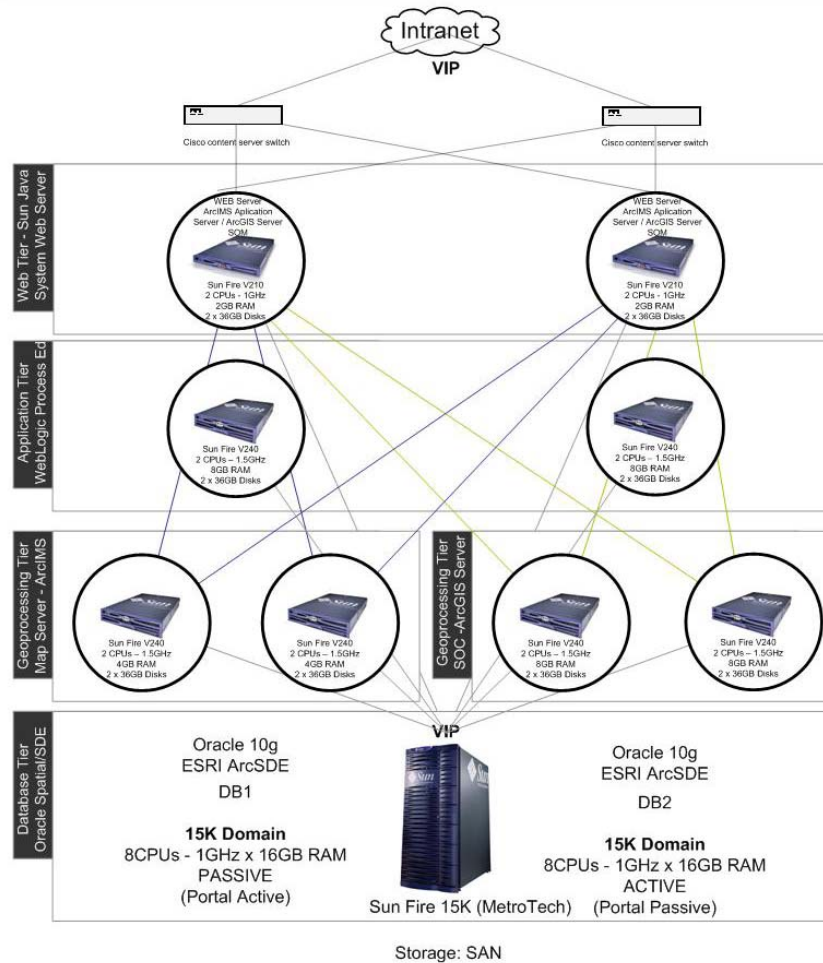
Intranet

VIP

Cisco content server switch

Cisco content server switch

Web Tier - Sun Java System Web Server

WEB Server
ArcIMS Aplication Server / ArcGIS Server
SOM

Sun Fire V210
2 CPUs - 1GHz
2GB RAM
2 x 36GB Disks

WEB Server
ArcIMS Aplication Server / ArcGIS Server
SOM

Sun Fire V210
2 CPUs - 1GHz
2GB RAM
2 x 36GB Disks

Application Tier WebLogic Process Ed

Sun Fire V240
2 CPUs – 1.5GHz
8GB RAM
2 x 36GB Disks

Sun Fire V240
2 CPUs – 1.5GHz
8GB RAM
2 x 36GB Disks

Geoprocessing Tier Map Server - ArcIMS

Sun Fire V240
2 CPUs – 1.5GHz
4GB RAM
2 x 36GB Disks

Sun Fire V240
2 CPUs – 1.5GHz
4GB RAM
2 x 36GB Disks

Geoprocessing Tier SOC - ArcGIS Server

Sun Fire V240
2 CPUs – 1.5GHz
8GB RAM
2 x 36GB Disks

Sun Fire V240
2 CPUs – 1.5GHz
8GB RAM
2 x 36GB Disks

Database Tier Oracle Spatial/SDE

VIP

Oracle 10g
ESRI ArcSDE
DB1

15K Domain
8CPUs - 1GHz x 16GB RAM
PASSIVE
(Portal Active)

Sun Fire 15K (MetroTech)

Oracle 10g
ESRI ArcSDE
DB2

15K Domain
8CPUs - 1GHz x 16GB RAM
ACTIVE
(Portal Passive)

Storage: SAN